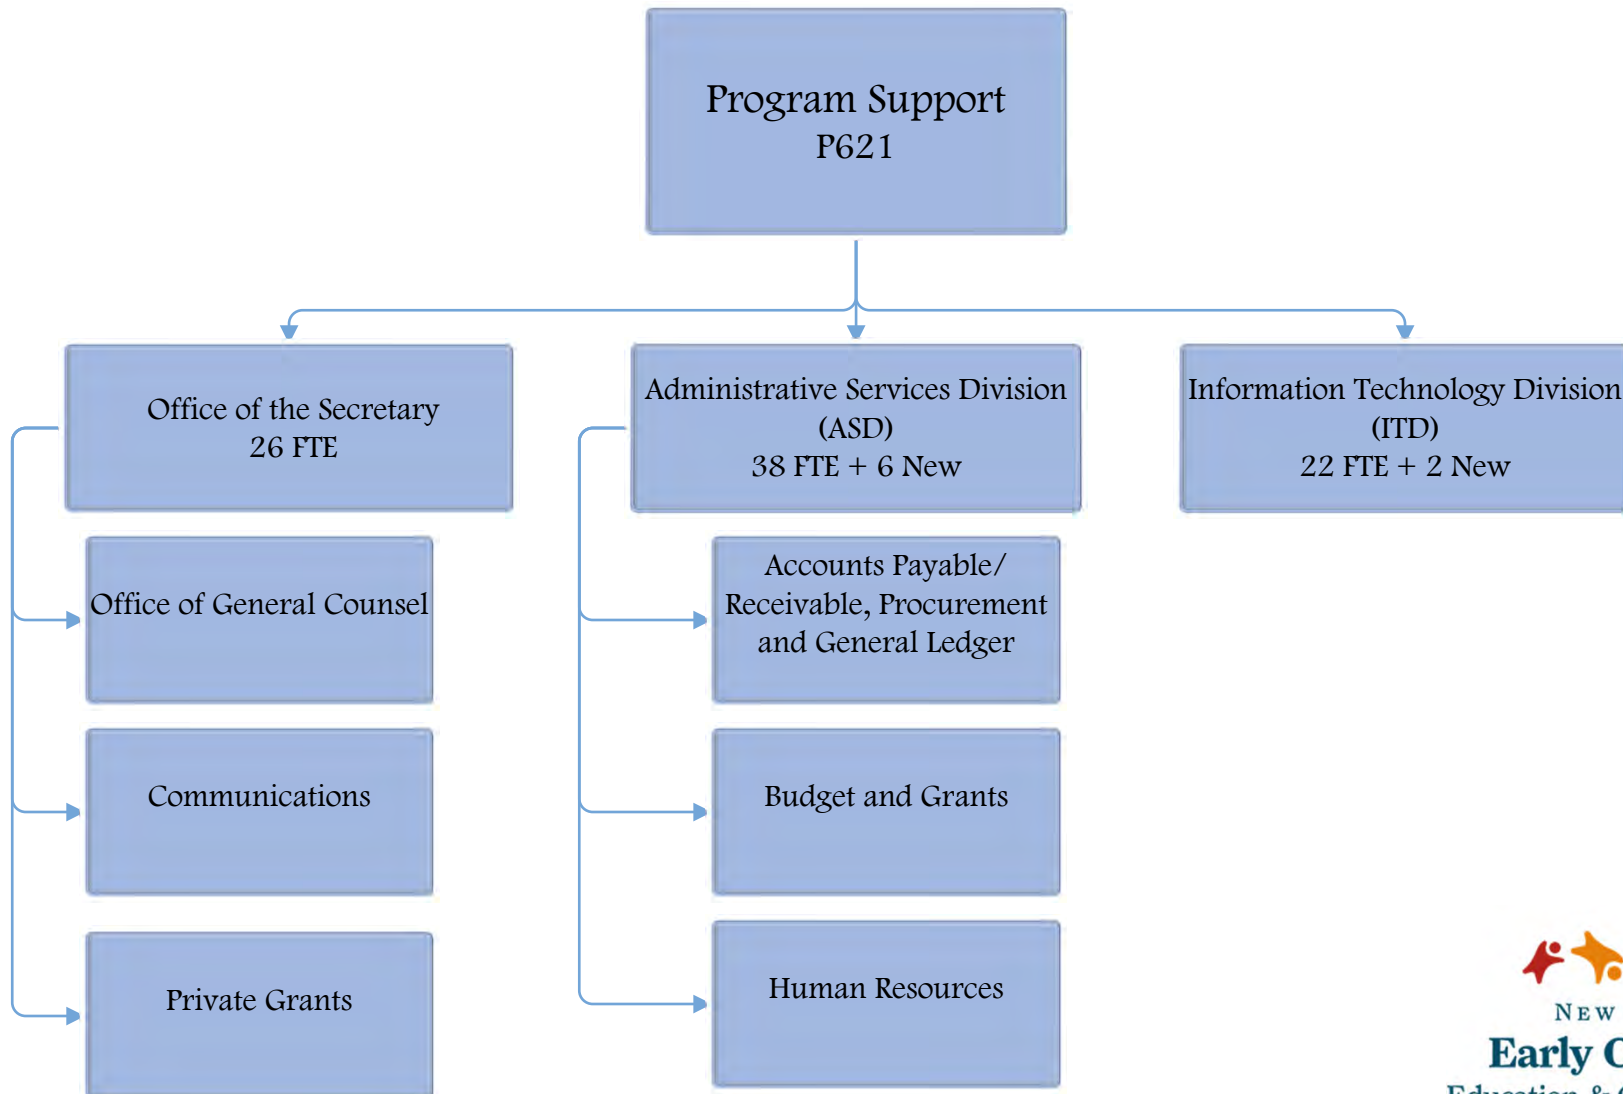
Program Support
P621

Office of the Secretary
26 FTE

Administrative Services Division
(ASD)
38 FTE + 6 New

Information Technology Division
(ITD)
22 FTE + 2 New

Office of General Counsel

Communications

Private Grants

Accounts Payable/ Receivable, Procurement and General Ledger

Budget and Grants

Human Resources

NEW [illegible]
Early C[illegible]
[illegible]